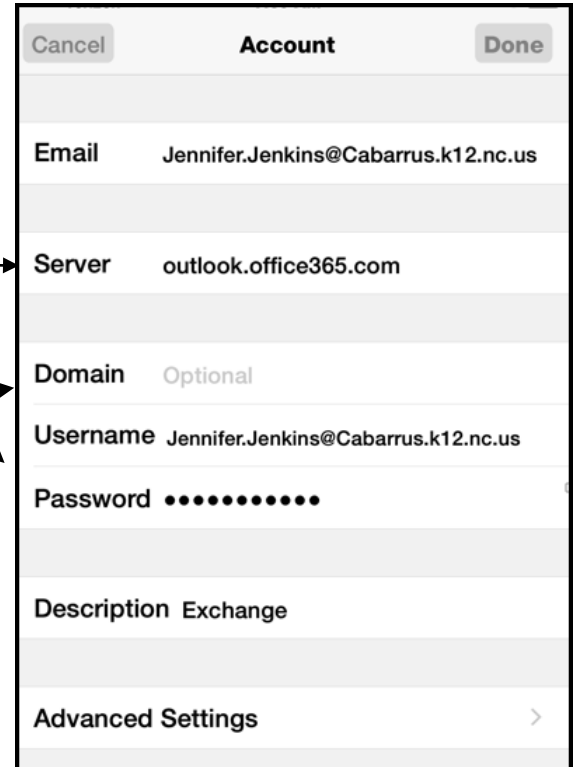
Cancel Account Done

Email Jennifer.Jenkins@Cabarrus.k12.nc.us

Server outlook.office365.com

Domain Optional

Username Jennifer.Jenkins@Cabarrus.k12.nc.us

Password •••••••••••

Description Exchange

Advanced Settings